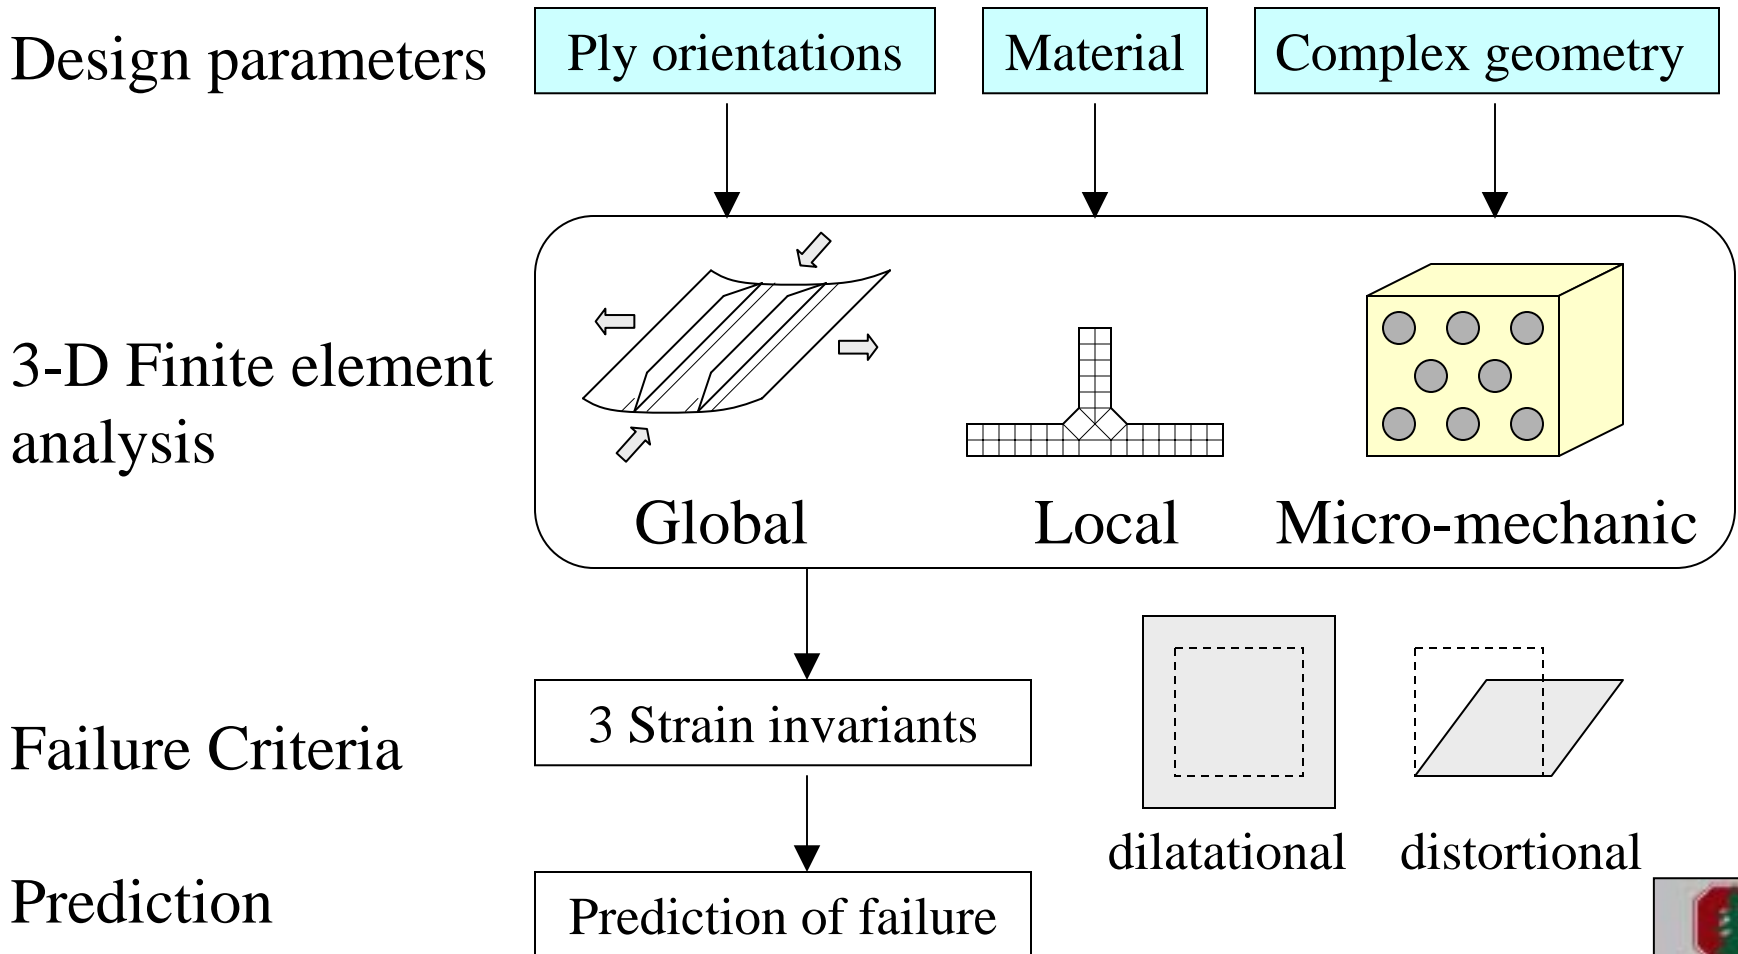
Design parameters

Ply orientations

Material

Complex geometry

3-D Finite element analysis

Global

Local

Micro-mechanic

Failure Criteria

3 Strain invariants

dilatational

distortional

Prediction

Prediction of failure